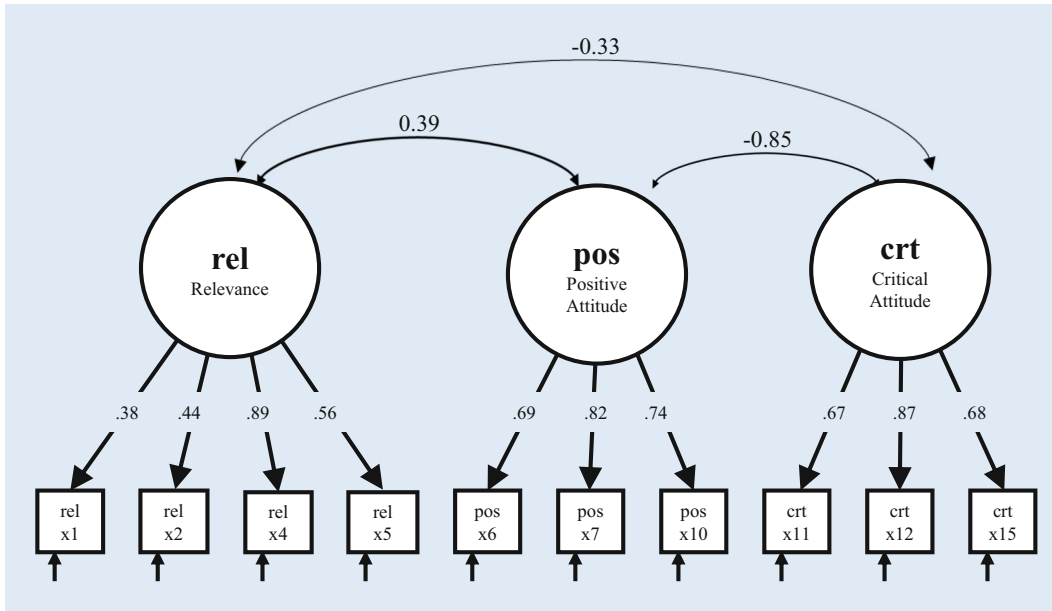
-0.33

0.39

-0.85

rel
Relevance

pos
Positive Attitude

crt
Critical Attitude

.38 .44 .89 .56

.69 .82 .74

.67 .87 .68

rel x1

rel x2

rel x4

rel x5

pos x6

pos x7

pos x10

crt x11

crt x12

crt x15